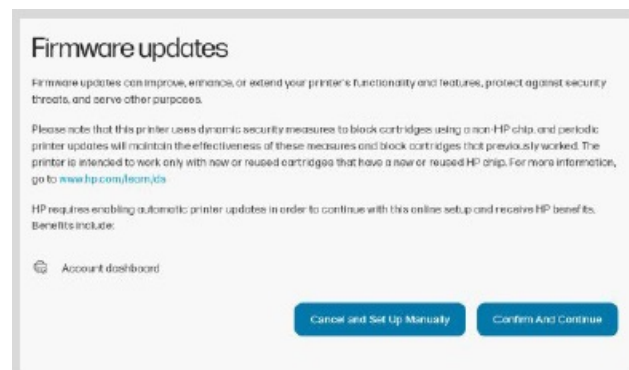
Firmware updates

Firmware updates can improve, enhance, or extend your printer's functionality and features, protect against security threats, and serve other purposes.

Please note that this printer uses dynamic security measures to block cartridges using a non-HP chip, and periodic printer updates will maintain the effectiveness of these measures and block cartridges that previously worked. The printer is intended to work only with new or reused cartridges that have a new or reused HP chip. For more information, go to www.hp.com/learn/ds

HP requires enabling automatic printer updates in order to continue with this online setup and receive HP benefits. Benefits include:

Account dashboard

Cancel and Set Up Manually

Confirm And Continue